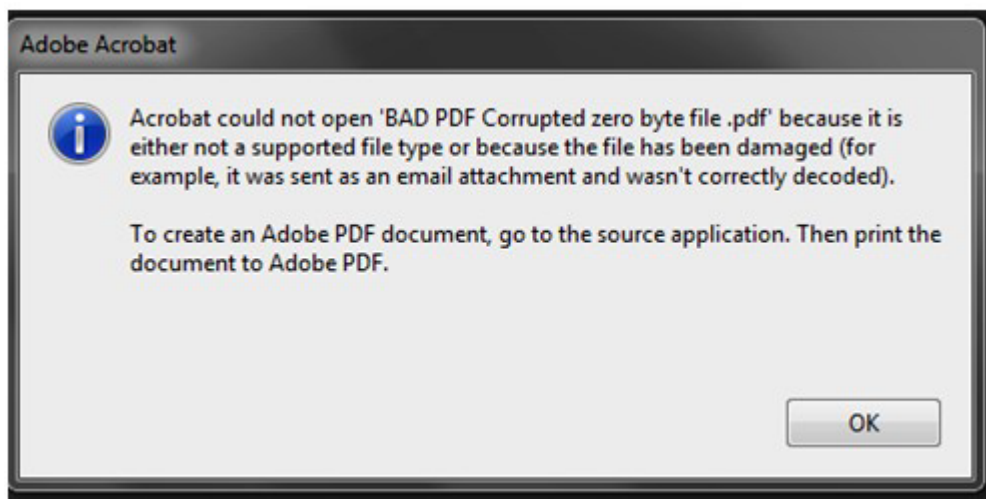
Adobe Acrobat

Acrobat could not open 'BAD PDF Corrupted zero byte file .pdf' because it is either not a supported file type or because the file has been damaged (for example, it was sent as an email attachment and wasn't correctly decoded).

To create an Adobe PDF document, go to the source application. Then print the document to Adobe PDF.

OK